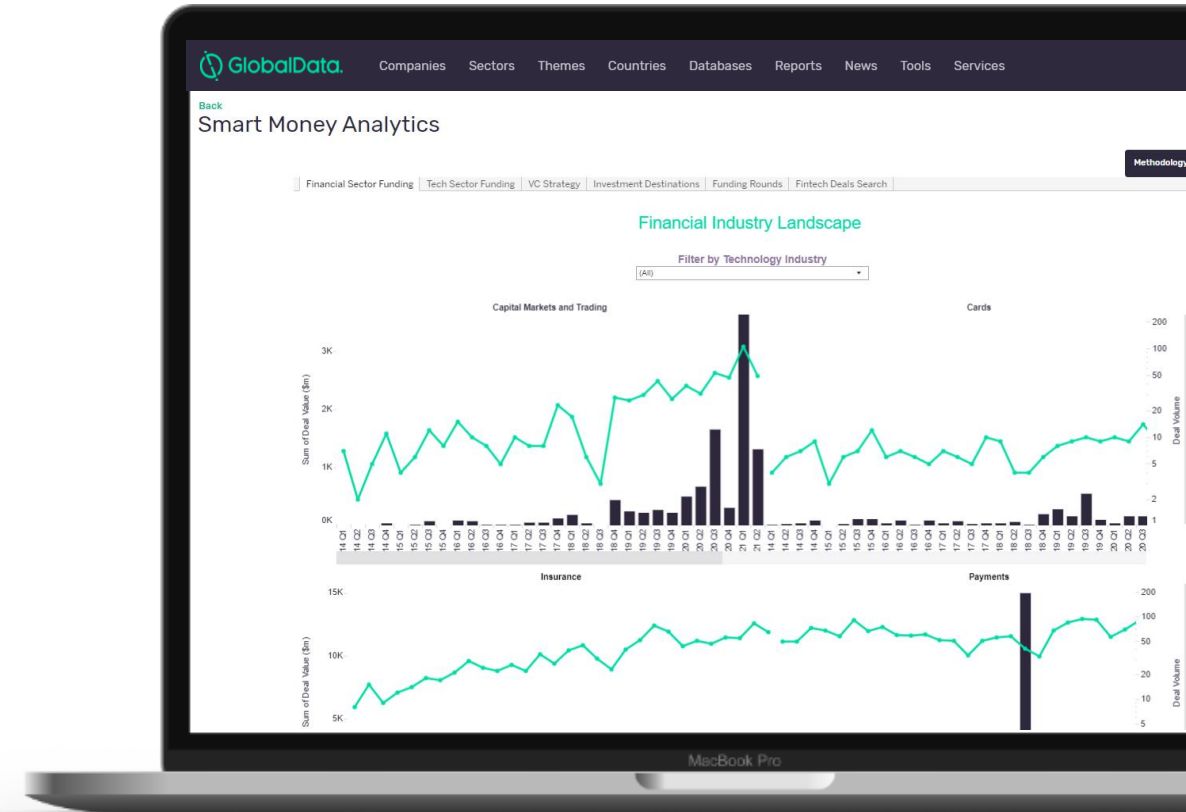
GlobalData. Companies Sectors Themes Countries Databases Reports News Tools Services

Back
Smart Money Analytics

Methodology

Financial Sector Funding | Tech Sector Funding | VC Strategy | Investment Destinations | Funding Rounds | Fintech Deals Search

Financial Industry Landscape

Filter by Technology Industry
(All)

Capital Markets and Trading

Cards

Sum of Deal Value ($m)
3K
2K
1K
0K

Deal Volume
200
100
50
20
10
5
2
1

14 Q1 14 Q2 14 Q3 14 Q4 15 Q1 15 Q2 15 Q3 15 Q4 16 Q1 16 Q2 16 Q3 16 Q4 17 Q1 17 Q2 17 Q3 17 Q4 18 Q1 18 Q2 18 Q3 18 Q4 19 Q1 19 Q2 19 Q3 19 Q4 20 Q1 20 Q2 20 Q3 20 Q4 21 Q1 21 Q2 14 Q1 14 Q2 14 Q3 14 Q4 15 Q1 15 Q2 15 Q3 15 Q4 16 Q1 16 Q2 16 Q3 16 Q4 17 Q1 17 Q2 17 Q3 17 Q4 18 Q1 18 Q2 18 Q3 18 Q4 19 Q1 19 Q2 19 Q3 19 Q4 20 Q1 20 Q2 20 Q3

Insurance

Payments

Sum of Deal Value ($m)
15K
10K
5K

Deal Volume
200
100
50
20
10
5

MacBook Pro